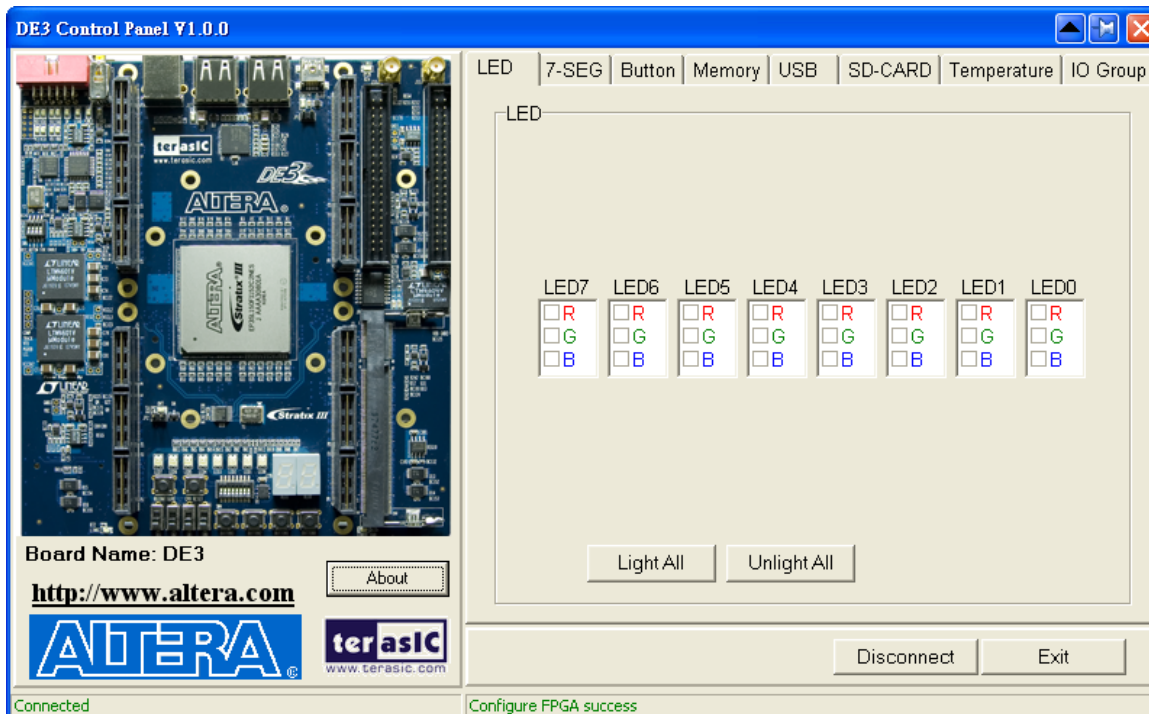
DE3 Control Panel V1.0.0

terasIC
ALTERA
DE3
ALTERA
Stratix III
Stratix III

Board Name: DE3
About
http://www.altera.com
ALTERA
terasIC
www.terasic.com

LED | 7-SEG | Button | Memory | USB | SD-CARD | Temperature | IO Group

LED

LED7
R
G
B
LED6
R
G
B
LED5
R
G
B
LED4
R
G
B
LED3
R
G
B
LED2
R
G
B
LED1
R
G
B
LED0
R
G
B

Light All
Unlight All

Disconnect
Exit

Connected
Configure FPGA success